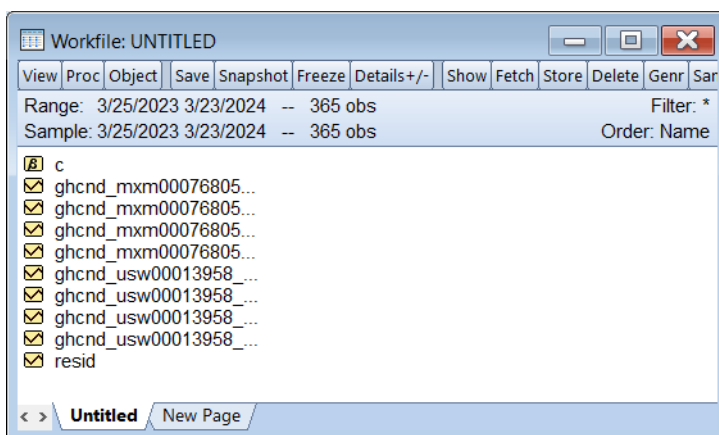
Workfile: UNTITLED

View Proc Object Save Snapshot Freeze Details+/- Show Fetch Store Delete Genr Sar

Range: 3/25/2023 3/23/2024 -- 365 obs Filter: *
Sample: 3/25/2023 3/23/2024 -- 365 obs Order: Name

c
ghcnd_mxm00076805...
ghcnd_mxm00076805...
ghcnd_mxm00076805...
ghcnd_mxm00076805...
ghcnd_usw00013958_...
ghcnd_usw00013958_...
ghcnd_usw00013958_...
ghcnd_usw00013958_...
resid

< > Untitled New Page